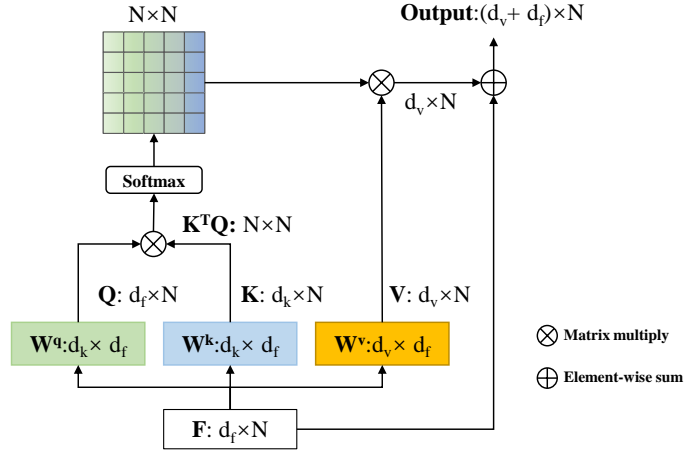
N×N

**Output**:$(d_v + d_f) \times N$

$d_v \times N$

Softmax

$K^TQ$: N×N

Q: $d_f \times N$

K: $d_k \times N$

V: $d_v \times N$

$W^q$:$d_k \times d_f$

$W^k$:$d_k \times d_f$

$W^v$:$d_v \times d_f$

$\otimes$ Matrix multiply

$\oplus$ Element-wise sum

F: $d_f \times N$